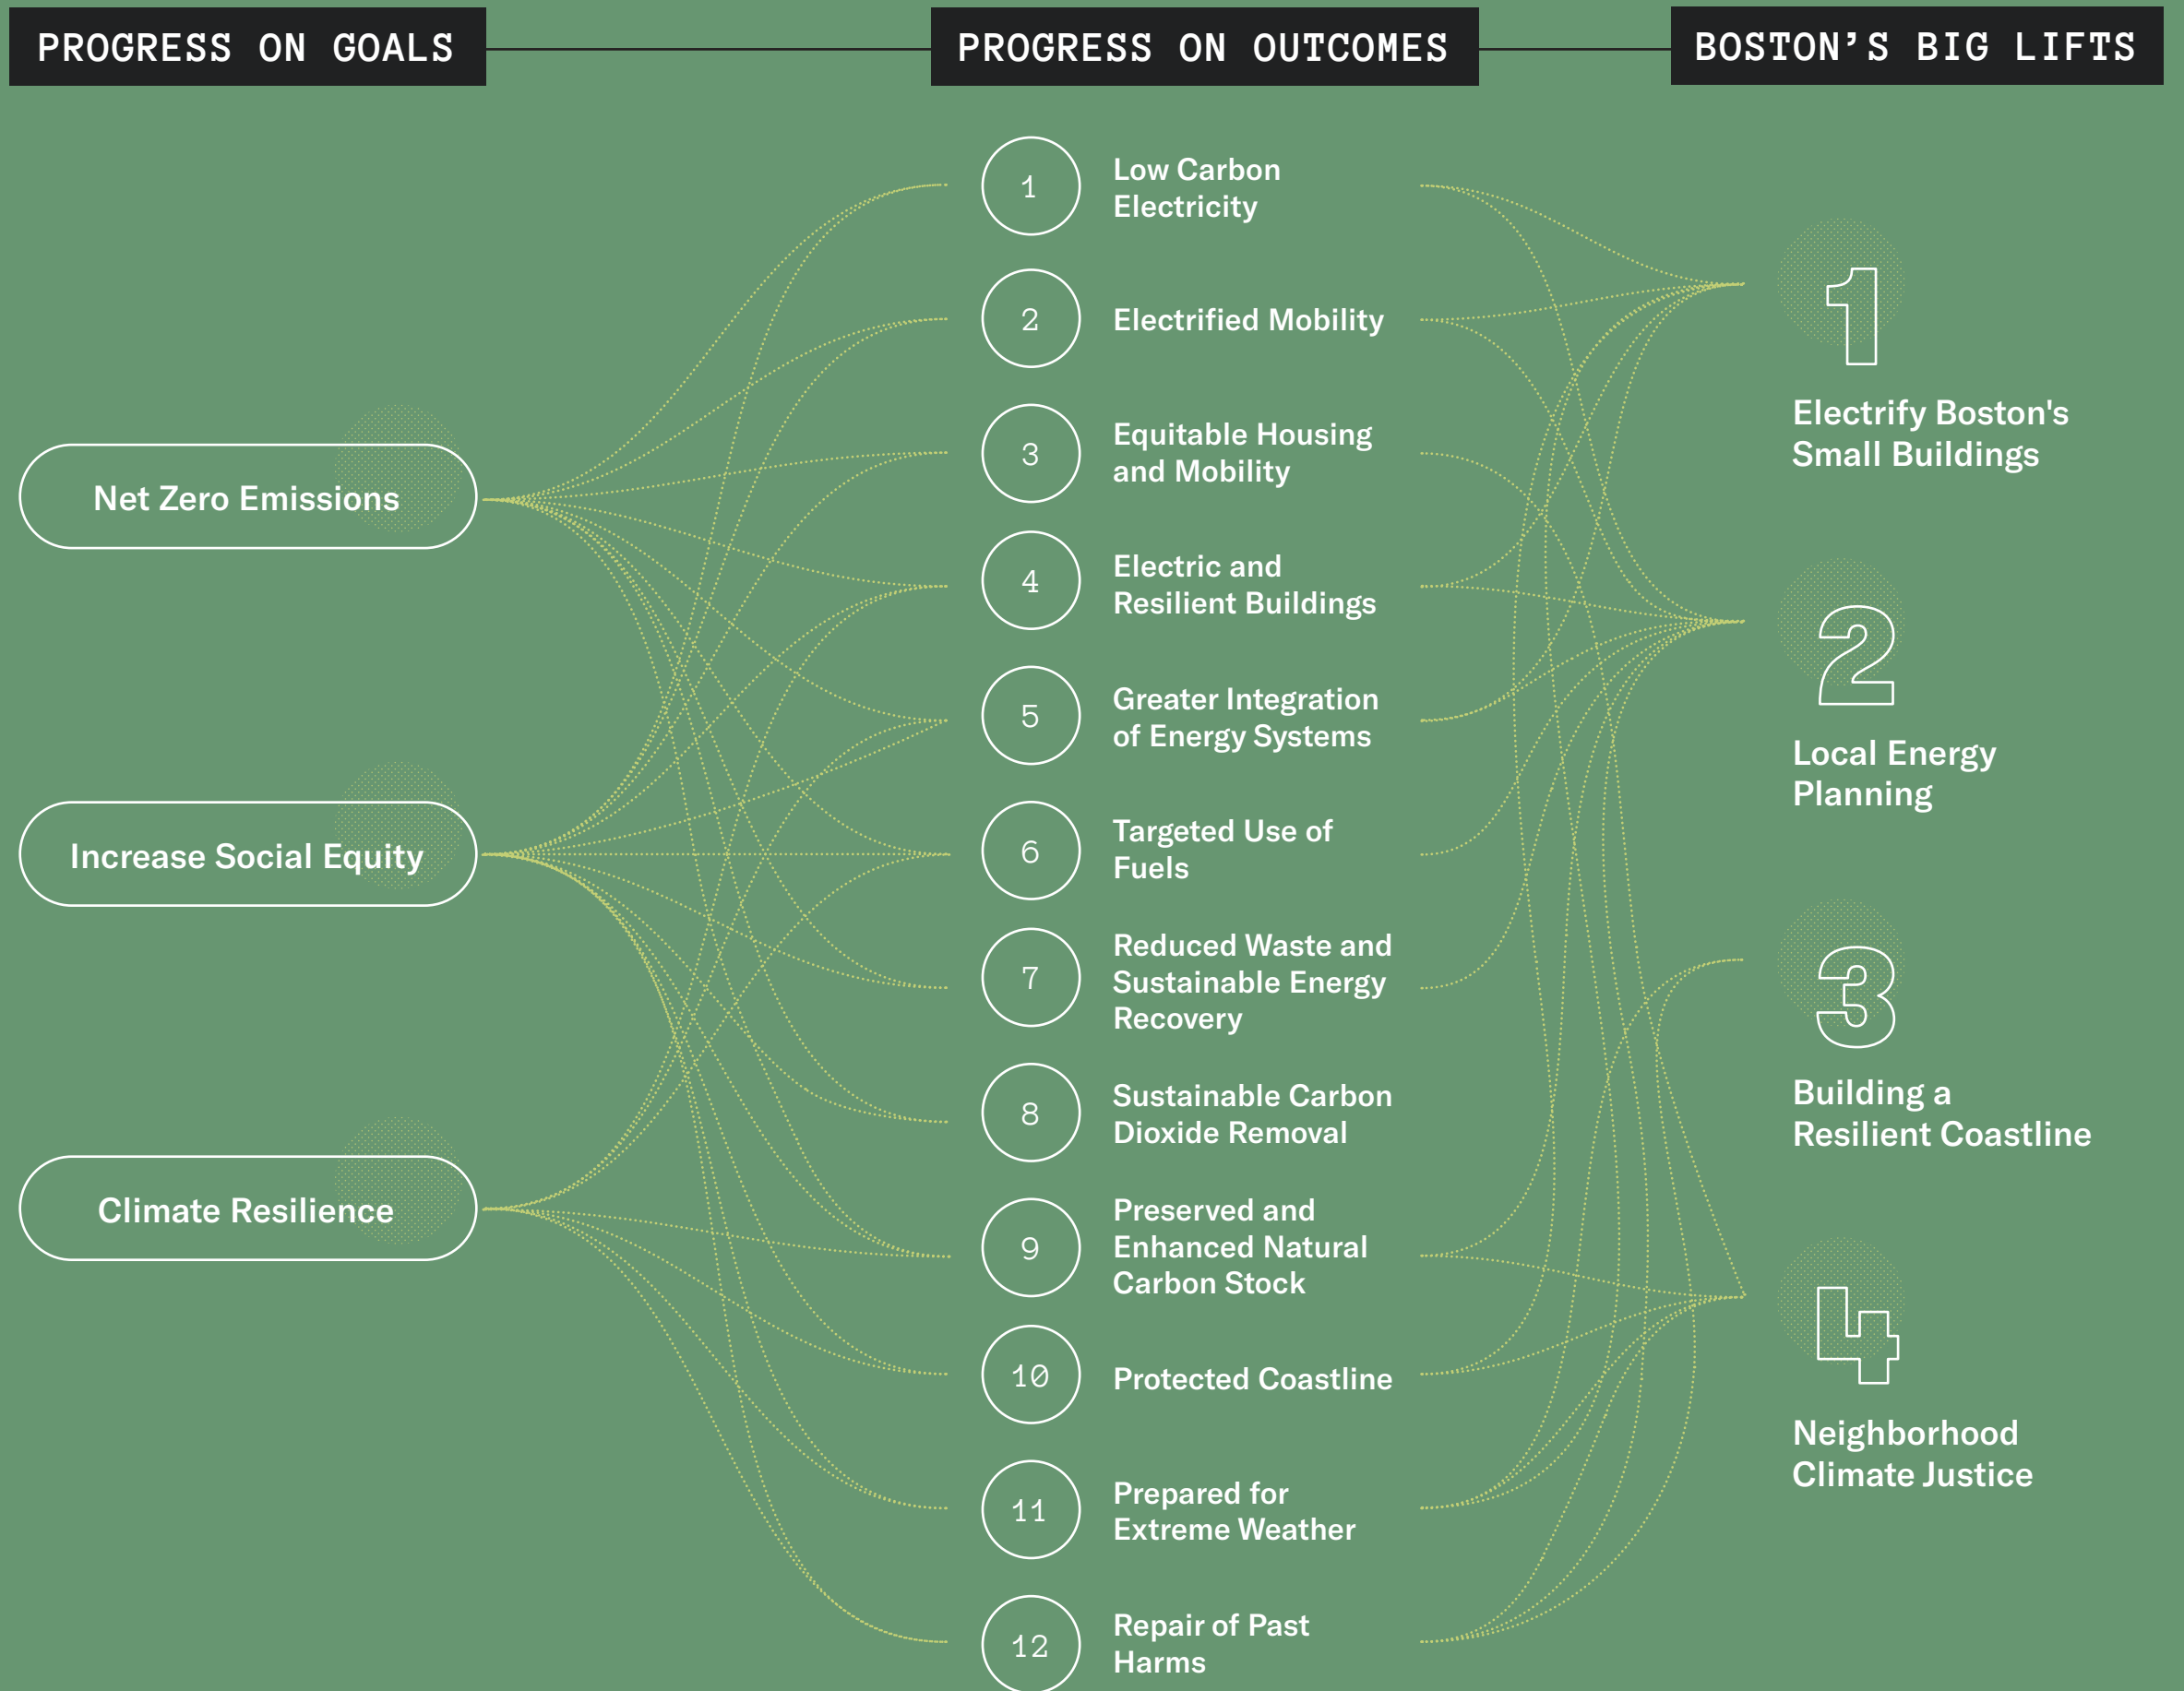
PROGRESS ON GOALS

PROGRESS ON OUTCOMES

BOSTON'S BIG LIFTS

Net Zero Emissions

Increase Social Equity

Climate Resilience

1 Low Carbon Electricity

2 Electrified Mobility

3 Equitable Housing and Mobility

4 Electric and Resilient Buildings

5 Greater Integration of Energy Systems

6 Targeted Use of Fuels

7 Reduced Waste and Sustainable Energy Recovery

8 Sustainable Carbon Dioxide Removal

9 Preserved and Enhanced Natural Carbon Stock

10 Protected Coastline

11 Prepared for Extreme Weather

12 Repair of Past Harms

1 Electrify Boston's Small Buildings

2 Local Energy Planning

3 Building a Resilient Coastline

4 Neighborhood Climate Justice